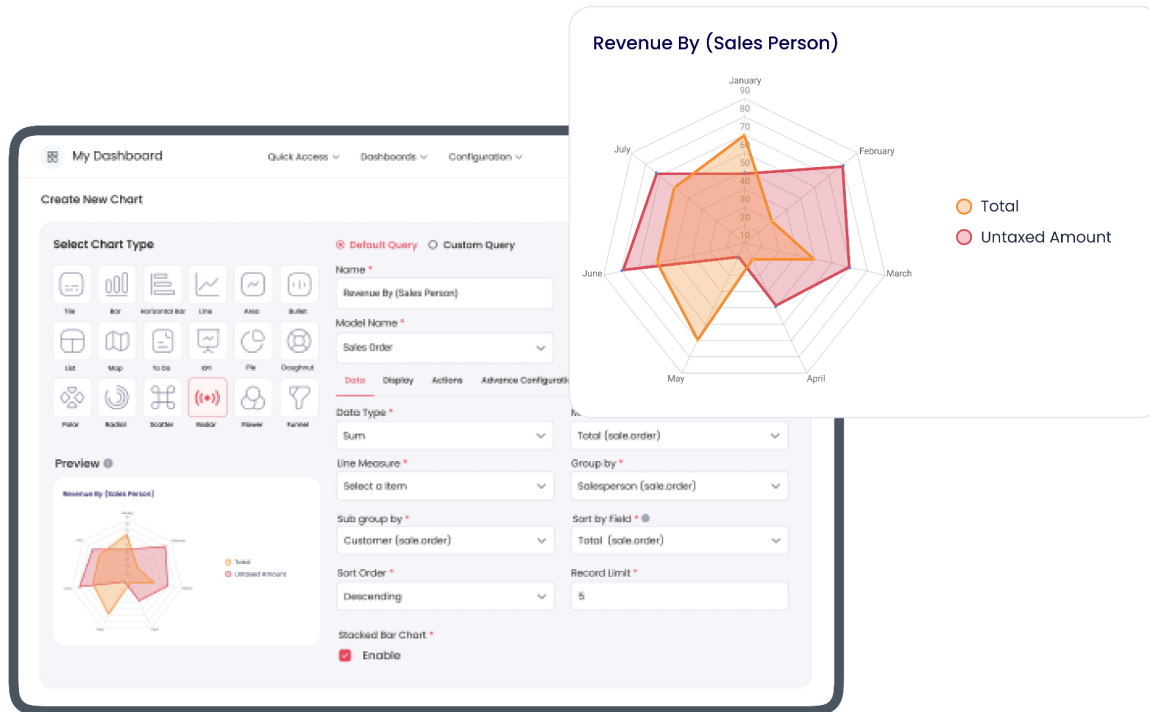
Revenue By (Sales Person)

January
90
80
70
60
50
40
30
20
10
February
March
April
May
June
July

Total
Untaxed Amount

My Dashboard
Quick Access
Dashboards
Configuration

Create New Chart

Select Chart Type
Tile
Bar
Horizontal Bar
Line
Area
Bullet
List
Map
To Do
KPI
Pie
Doughnut
Polar
Radial
Scatter
Radar
Flower
Funnel

Preview

Revenue By (Sales Person)
Total
Untaxed Amount

Default Query
Custom Query

Name *
Revenue By (Sales Person)

Model Name *
Sales Order

Data
Display
Actions
Advance Configurati

Data Type *
Sum

M
Total (sale.order)

Line Measure *
Select a item

Group by *
Salesperson (sale.order)

Sub group by *
Customer (sale.order)

Sort by Field *
Total (sale.order)

Sort Order *
Descending

Record Limit *
5

Stacked Bar Chart *
Enable